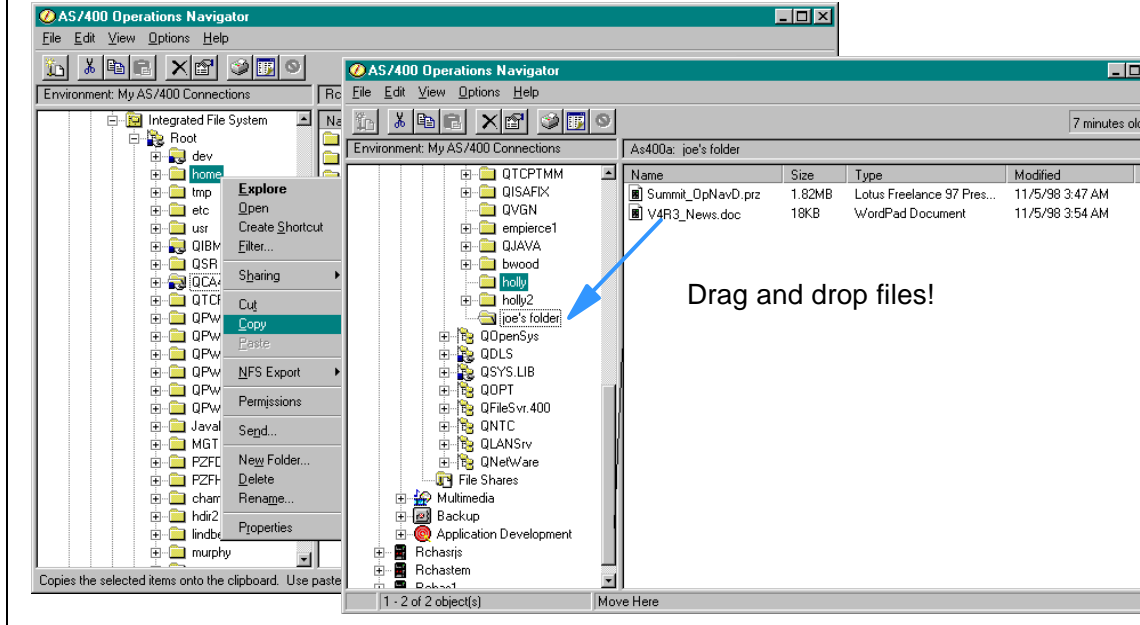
AS/400 Operations Navigator
File Edit View Options Help
Environment: My AS/400 Connections
Integrated File System
Root
dev
home
tmp
etc
usr
QIBM
QSR
QCA4
QTCP
QPW
QPW
QPW
QPW
QPW
Java
MGT
PZFD
PZFH
cham
hdir2
lindbe
murphy
Explore
Open
Create Shortcut
Filter...
Sharing
Cut
Copy
Paste
NFS Export
Permissions
Send...
New Folder...
Delete
Rename...
Properties
Copies the selected items onto the clipboard. Use paste

AS/400 Operations Navigator
File Edit View Options Help
7 minutes old
Environment: My AS/400 Connections
As400a: joe's folder
QTCPTMM
QISAFIX
QVGN
empierce1
QJAVA
bwood
holly
holly2
joe's folder
QOpenSys
QDLS
QSYS.LIB
QOPT
QFileSvr.400
QNTC
QLANSrv
QNetWare
File Shares
Multimedia
Backup
Application Development
Rchasrjs
Rchastem
Rchas1

| Name | Size | Type | Modified |
|---|---|---|---|
| Summit_OpNavD.prz | 1.82MB | Lotus Freelance 97 Pres... | 11/5/98 3:47 AM |
| V4R3_News.doc | 18KB | WordPad Document | 11/5/98 3:54 AM |

Drag and drop files!
1 - 2 of 2 object(s)
Move Here